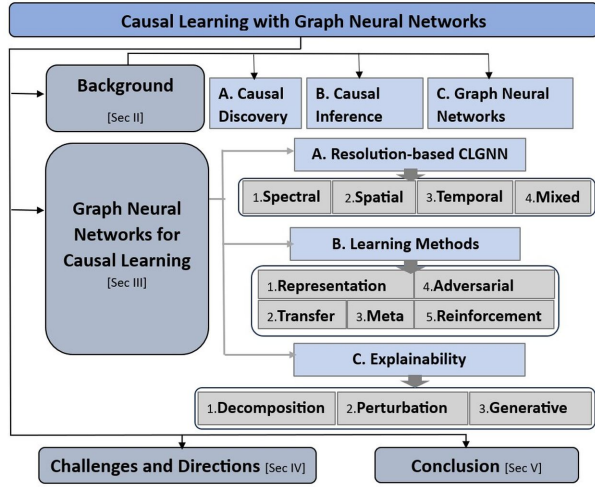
Causal Learning with Graph Neural Networks

Background
[Sec II]

A. Causal Discovery

B. Causal Inference

C. Graph Neural Networks

Graph Neural Networks for Causal Learning
[Sec III]

A. Resolution-based CLGNN

1.Spectral

2.Spatial

3.Temporal

4.Mixed

B. Learning Methods

1.Representation

4.Adversarial

2.Transfer

3.Meta

5.Reinforcement

C. Explainability

1.Decomposition

2.Perturbation

3.Generative

Challenges and Directions [Sec IV]

Conclusion [Sec V]